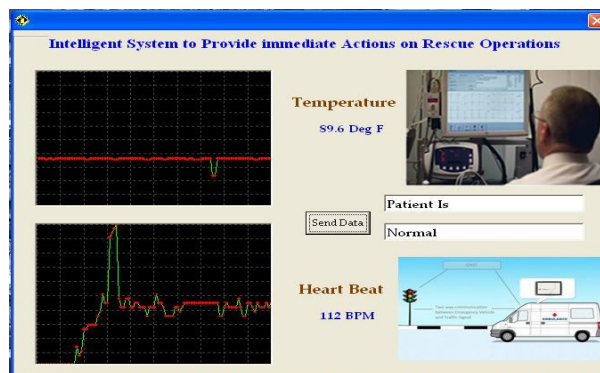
Intelligent System to Provide immediate Actions on Rescue Operations

Temperature

89.6 Deg F

Send Data

Patient Is

Normal

Heart Beat

112 BPM

Two-way communication between Emergency Vehicle and Traffic Signal

AMBULANCE